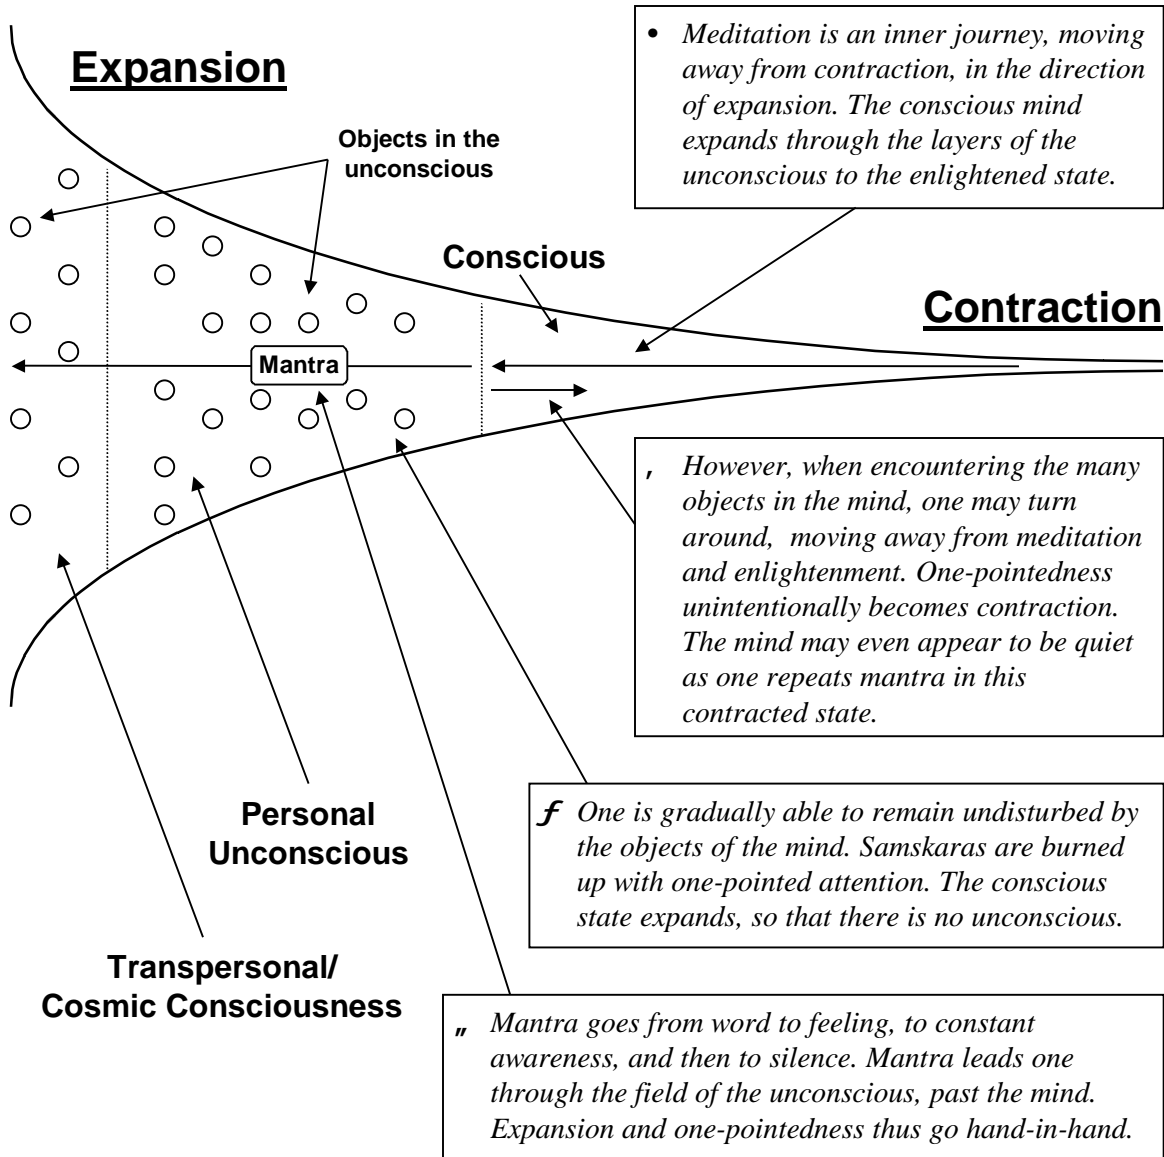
Expansion

Objects in the unconscious

• Meditation is an inner journey, moving away from contraction, in the direction of expansion. The conscious mind expands through the layers of the unconscious to the enlightened state.

Conscious

Contraction

Mantra

, However, when encountering the many objects in the mind, one may turn around, moving away from meditation and enlightenment. One-pointedness unintentionally becomes contraction. The mind may even appear to be quiet as one repeats mantra in this contracted state.

Personal Unconscious

ƒ One is gradually able to remain undisturbed by the objects of the mind. Samskaras are burned up with one-pointed attention. The conscious state expands, so that there is no unconscious.

Transpersonal/ Cosmic Consciousness

„ Mantra goes from word to feeling, to constant awareness, and then to silence. Mantra leads one through the field of the unconscious, past the mind. Expansion and one-pointedness thus go hand-in-hand.